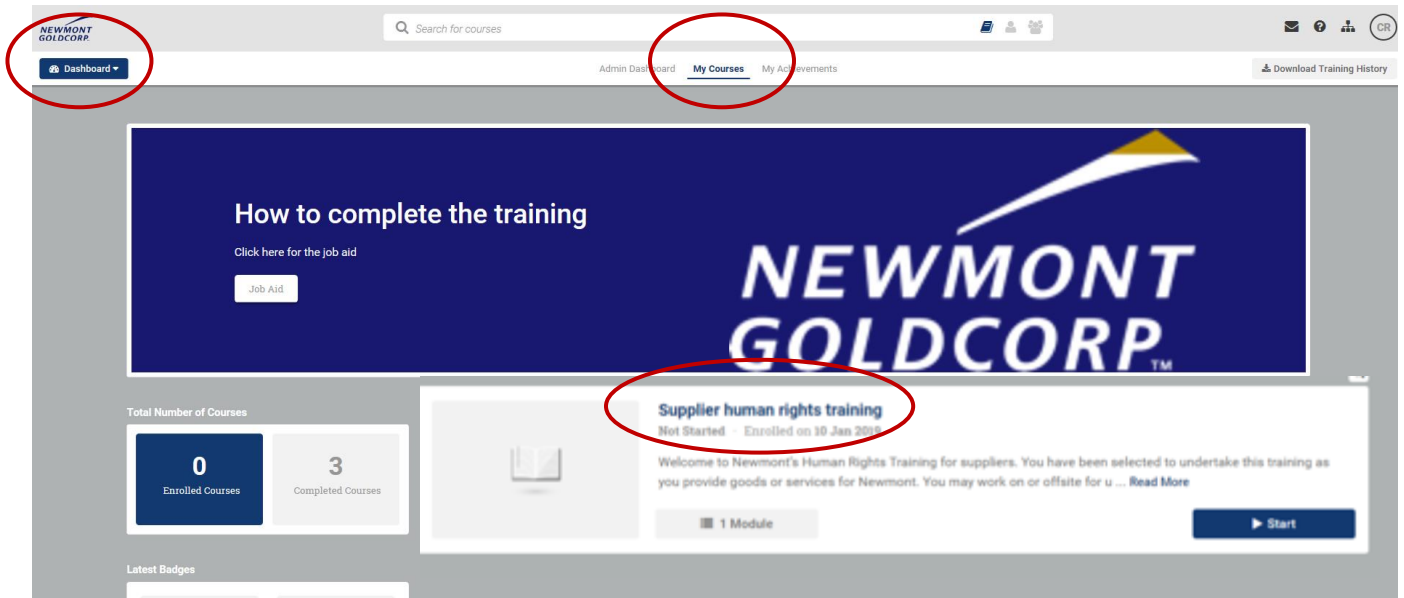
NEWMONT GOLDCORP

Search for courses

CR

Dashboard

Admin Dashboard My Courses My Achievements

Download Training History

How to complete the training

Click here for the job aid

Job Aid

NEWMONT GOLDCORP™

Total Number of Courses

0
Enrolled Courses

3
Completed Courses

Latest Badges

Supplier human rights training

Not Started · Enrolled on 10 Jan 2019

Welcome to Newmont's Human Rights Training for suppliers. You have been selected to undertake this training as you provide goods or services for Newmont. You may work on or offsite for u ... Read More

1 Module

Start